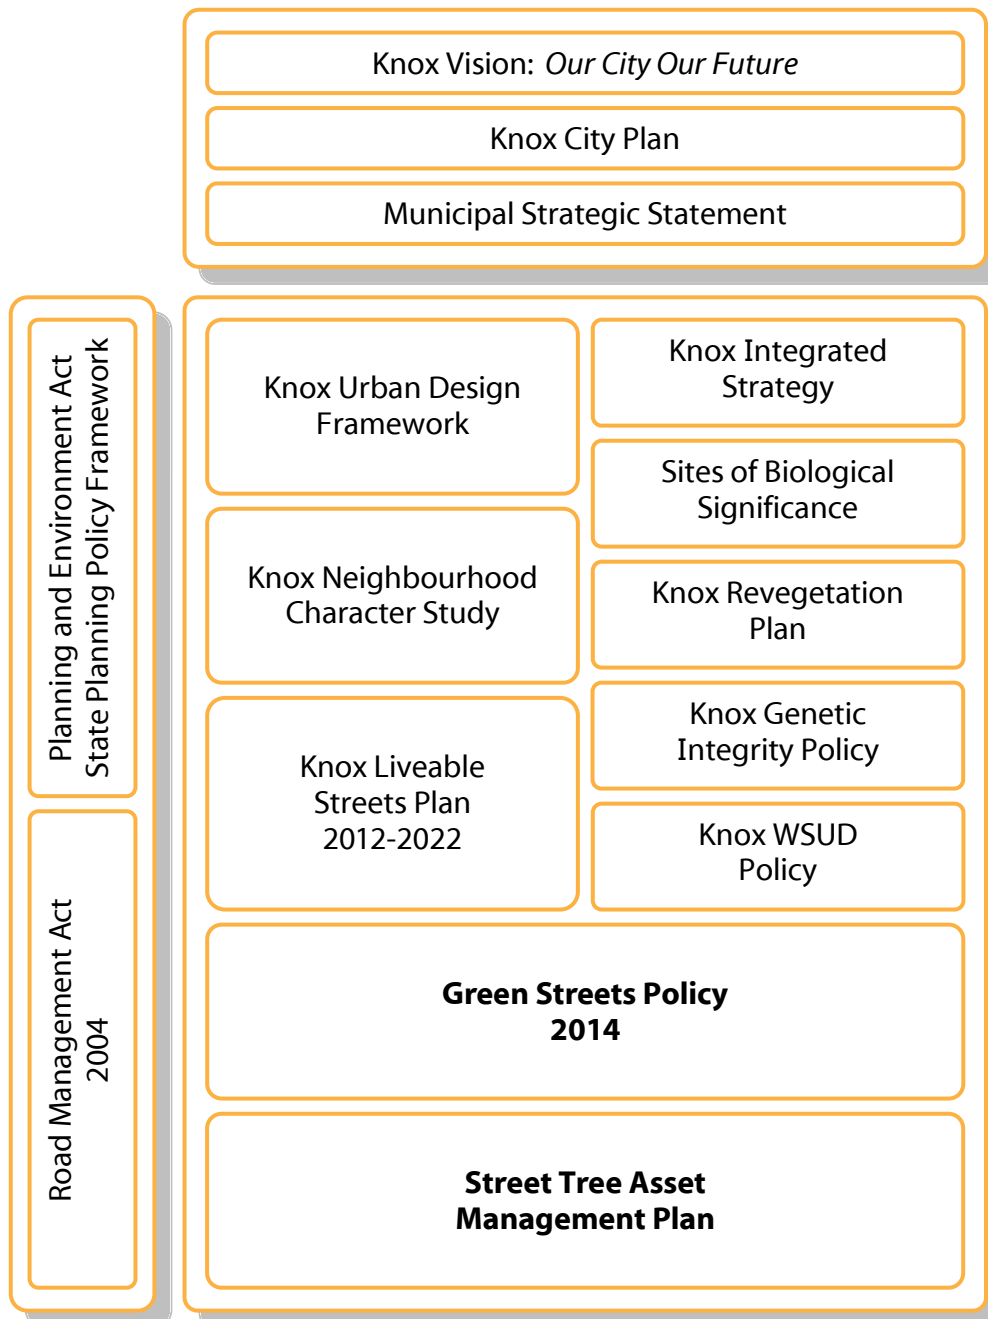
Knox Vision: *Our City Our Future*

Knox City Plan

Municipal Strategic Statement

Planning and Environment Act
State Planning Policy Framework

Road Management Act
2004

Knox Urban Design Framework

Knox Integrated Strategy

Sites of Biological Significance

Knox Neighbourhood Character Study

Knox Revegetation Plan

Knox Genetic Integrity Policy

Knox Liveable Streets Plan 2012-2022

Knox WSUD Policy

**Green Streets Policy 2014**

**Street Tree Asset Management Plan**